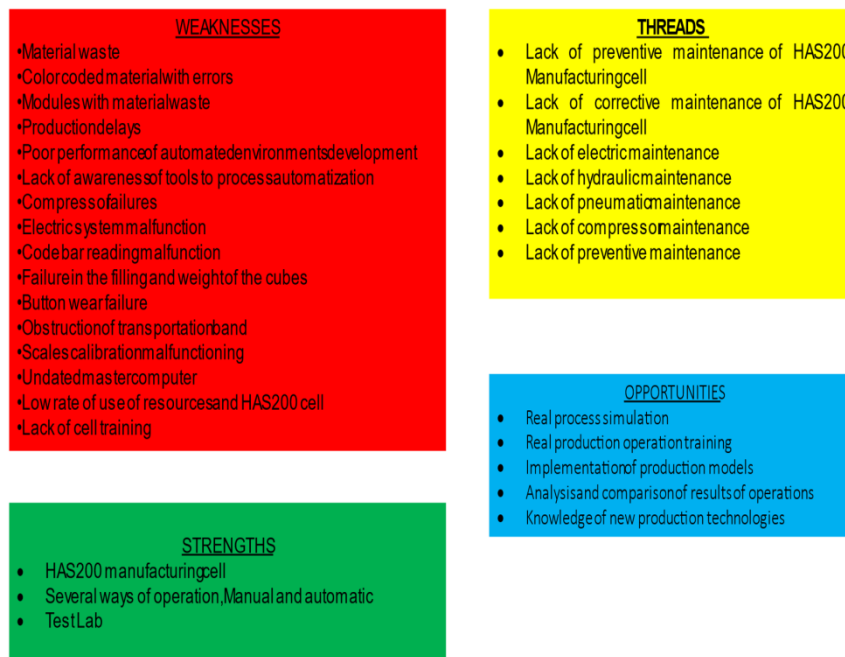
WEAKNESSES

•Material waste
•Color coded material with errors
•Modules with material waste
•Production delays
•Poor performance of automated environments development
•Lack of awareness of tools to process automatization
•Compress of failures
•Electric system malfunction
•Code bar reading malfunction
•Failure in the filling and weight of the cubes
•Button wear failure
•Obstruction of transportation band
•Scales calibration malfunctioning
•Undated master computer
•Low rate of use of resources and HAS200 cell
•Lack of cell training

THREADS

- Lack of preventive maintenance of HAS200 Manufacturing cell
- Lack of corrective maintenance of HAS200 Manufacturing cell
- Lack of electric maintenance
- Lack of hydraulic maintenance
- Lack of pneumatic maintenance
- Lack of compressor maintenance
- Lack of preventive maintenance

OPPORTUNITIES

- Real process simulation
- Real production operation training
- Implementation of production models
- Analysis and comparison of results of operations
- Knowledge of new production technologies

STRENGTHS

- HAS200 manufacturing cell
- Several ways of operation, Manual and automatic
- Test Lab